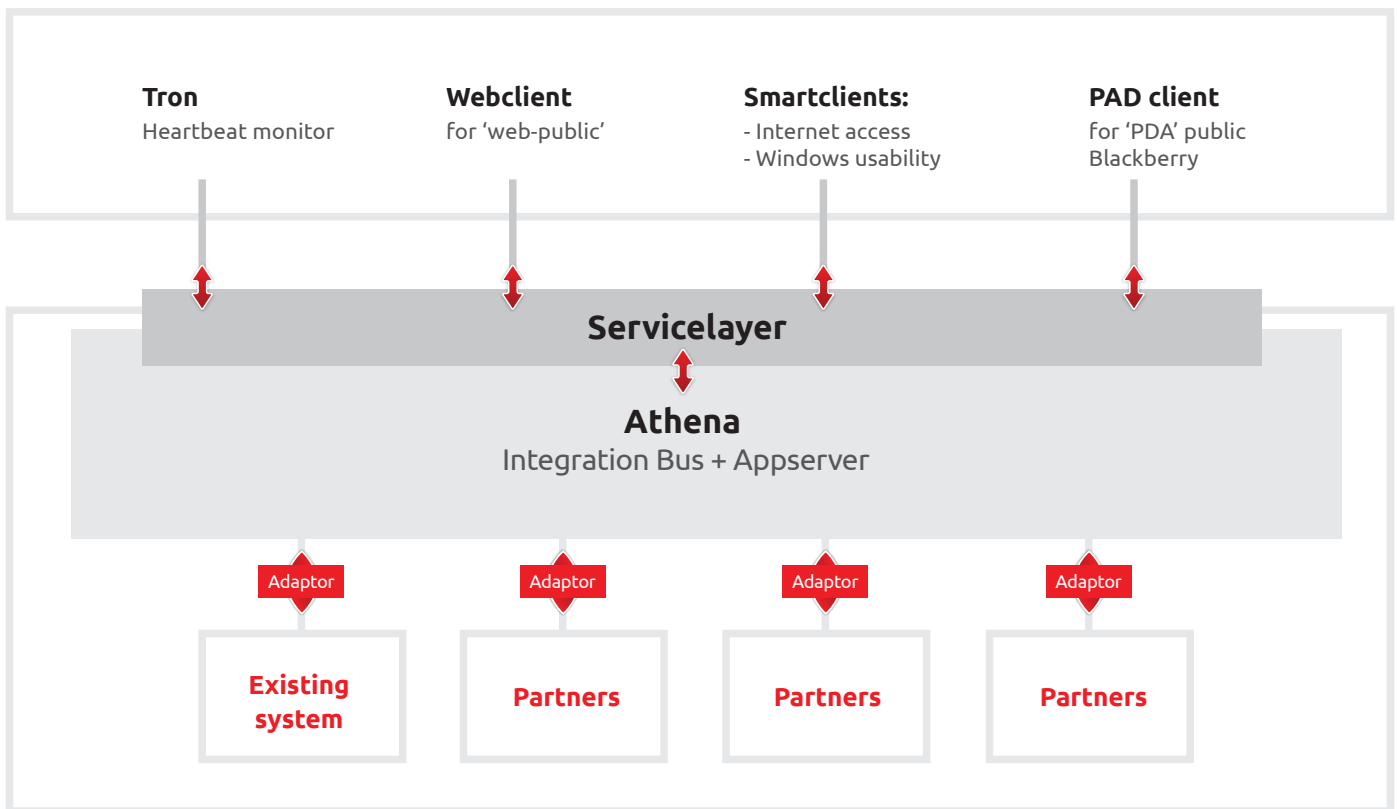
Tron
Heartbeat monitor

Webclient
for ‘web-public’

Smartclients:
- Internet access
- Windows usability

PAD client
for ‘PDA’ public
Blackberry

Servicelayer

Athena
Integration Bus + Appserver

Adaptor

Adaptor

Adaptor

Adaptor

Existing system

Partners

Partners

Partners